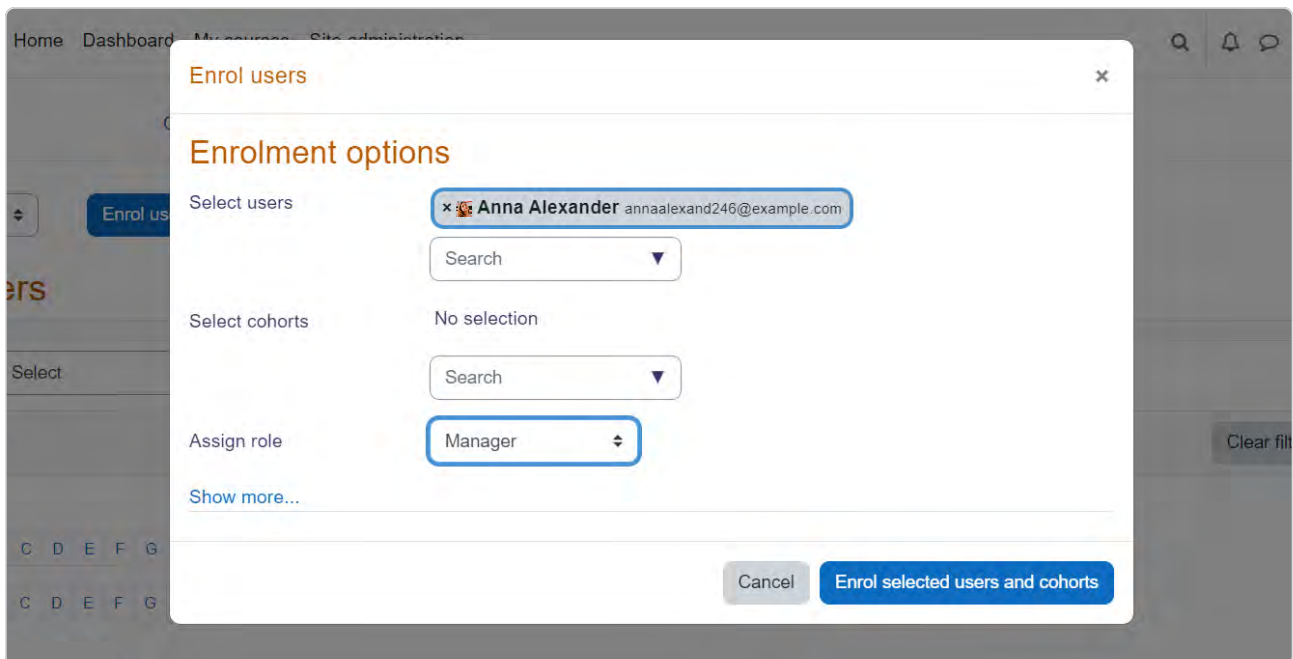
Home Dashboard My courses Site administration

Enrol users ×

Enrolment options

Select users
× Anna Alexander annaalexand246@example.com
Search ▼

Select cohorts
No selection
Search ▼

Assign role
Manager

Show more...

Cancel
Enrol selected users and cohorts

Enrol us

ers

Select

Clear filt

C D E F G

C D E F G